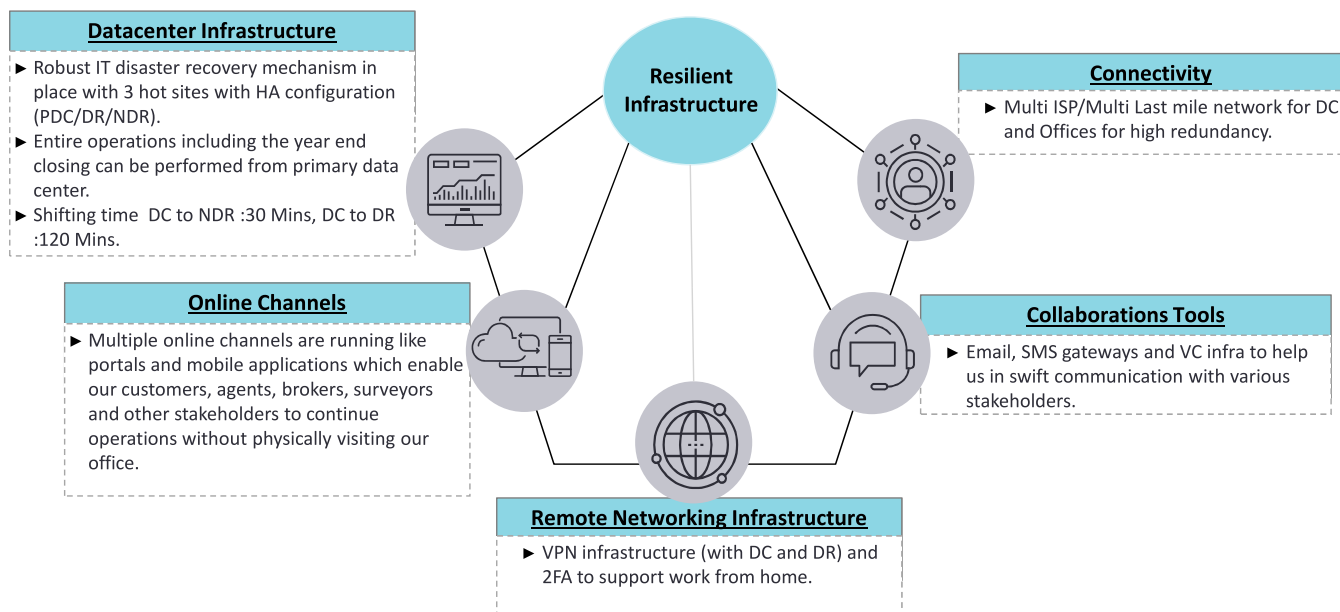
Resilient Infrastructure

Datacenter Infrastructure

► Robust IT disaster recovery mechanism in place with 3 hot sites with HA configuration (PDC/DR/NDR).
► Entire operations including the year end closing can be performed from primary data center.
► Shifting time DC to NDR :30 Mins, DC to DR :120 Mins.

Connectivity

► Multi ISP/Multi Last mile network for DC and Offices for high redundancy.

Online Channels

► Multiple online channels are running like portals and mobile applications which enable our customers, agents, brokers, surveyors and other stakeholders to continue operations without physically visiting our office.

Collaborations Tools

► Email, SMS gateways and VC infra to help us in swift communication with various stakeholders.

Remote Networking Infrastructure

► VPN infrastructure (with DC and DR) and 2FA to support work from home.